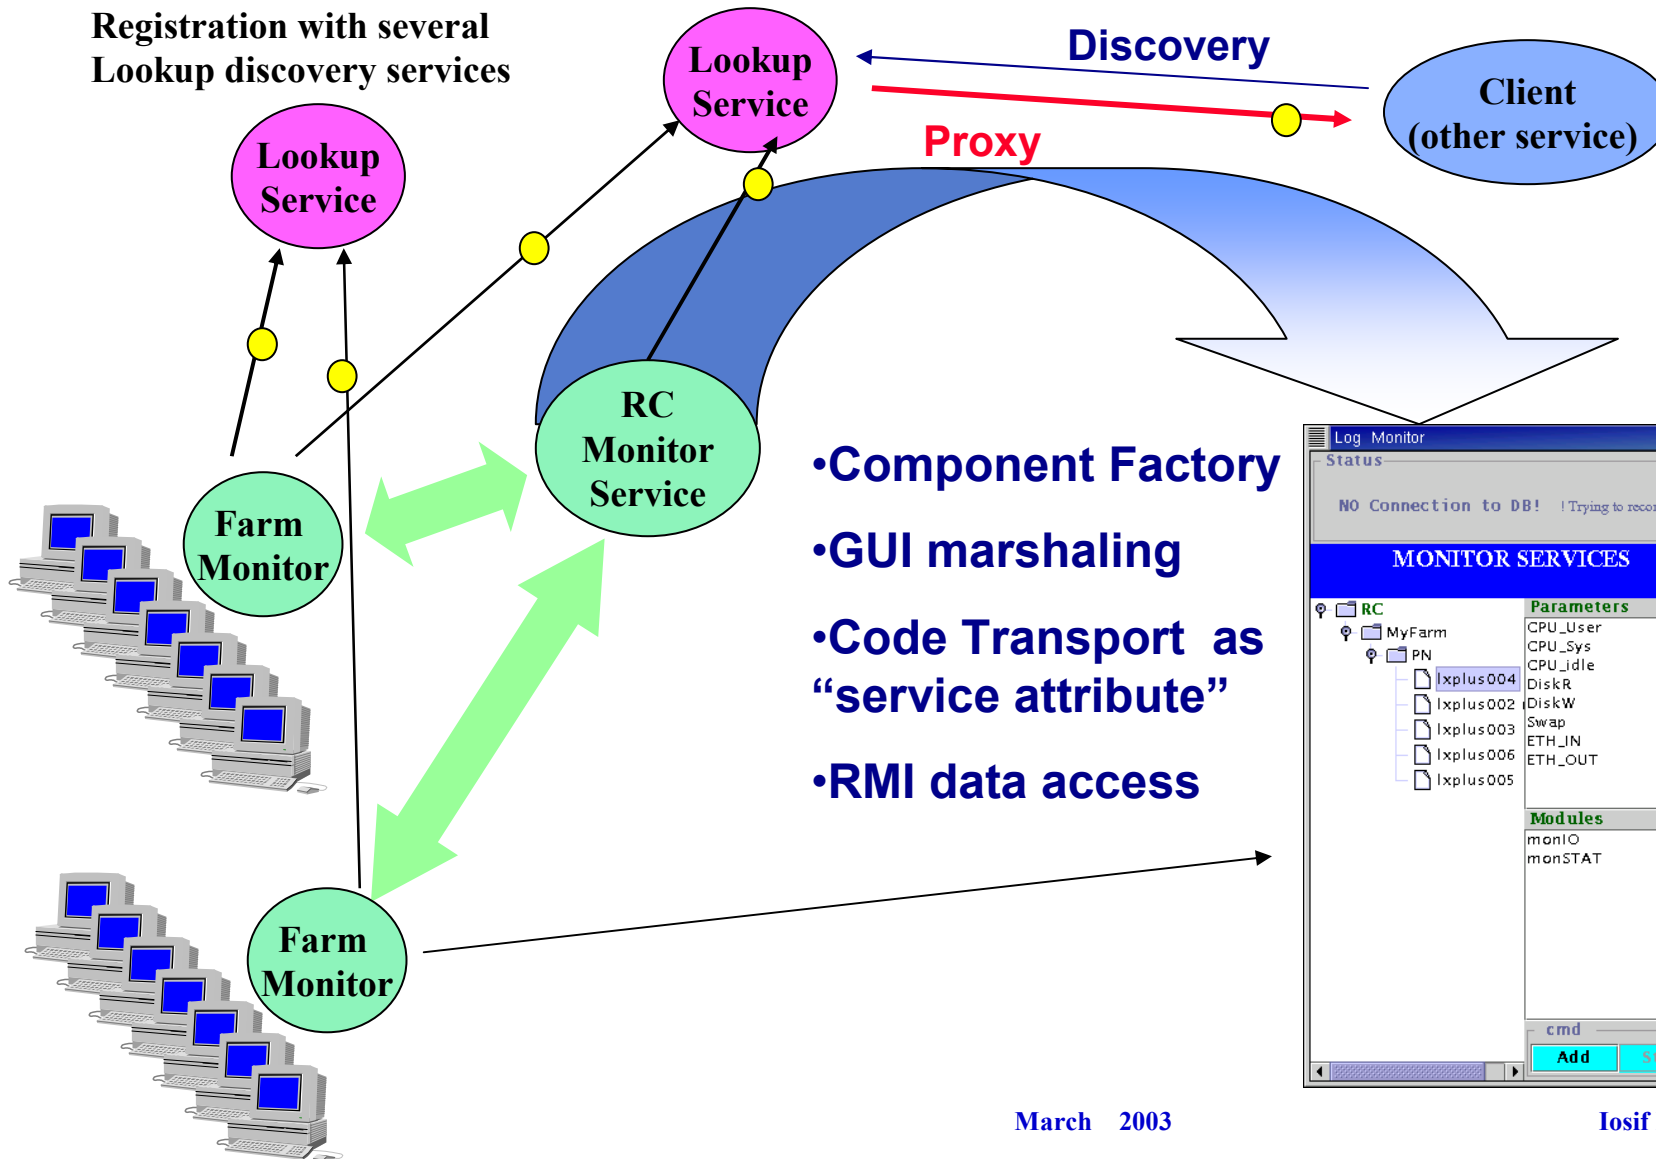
Registration with several Lookup discovery services

Lookup Service

Lookup Service

Discovery

Client (other service)

Proxy

RC Monitor Service

Farm Monitor

Farm Monitor

•Component Factory

•GUI marshaling

•Code Transport as "service attribute"

•RMI data access

Log Monitor

Status

NO Connection to DB! ! Trying to reco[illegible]

MONITOR SERVICES

RC

MyFarm

PN

lxplus004

lxplus002

lxplus003

lxplus006

lxplus005

Parameters

CPU_User

CPU_Sys

CPU_idle

DiskR

DiskW

Swap

ETH_IN

ETH_OUT

Modules

monIO

monSTAT

cmd

Add

S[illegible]

March 2003

Iosif